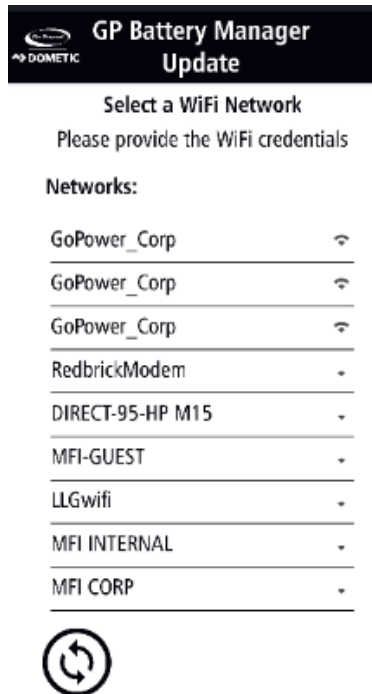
DOMETIC

GP Battery Manager Update

Select a WiFi Network

Please provide the WiFi credentials

Networks:

GoPower_Corp

GoPower_Corp

GoPower_Corp

RedbrickModem

DIRECT-95-HP M15

MFI-GUEST

LLGwifi

MFI INTERNAL

MFI CORP